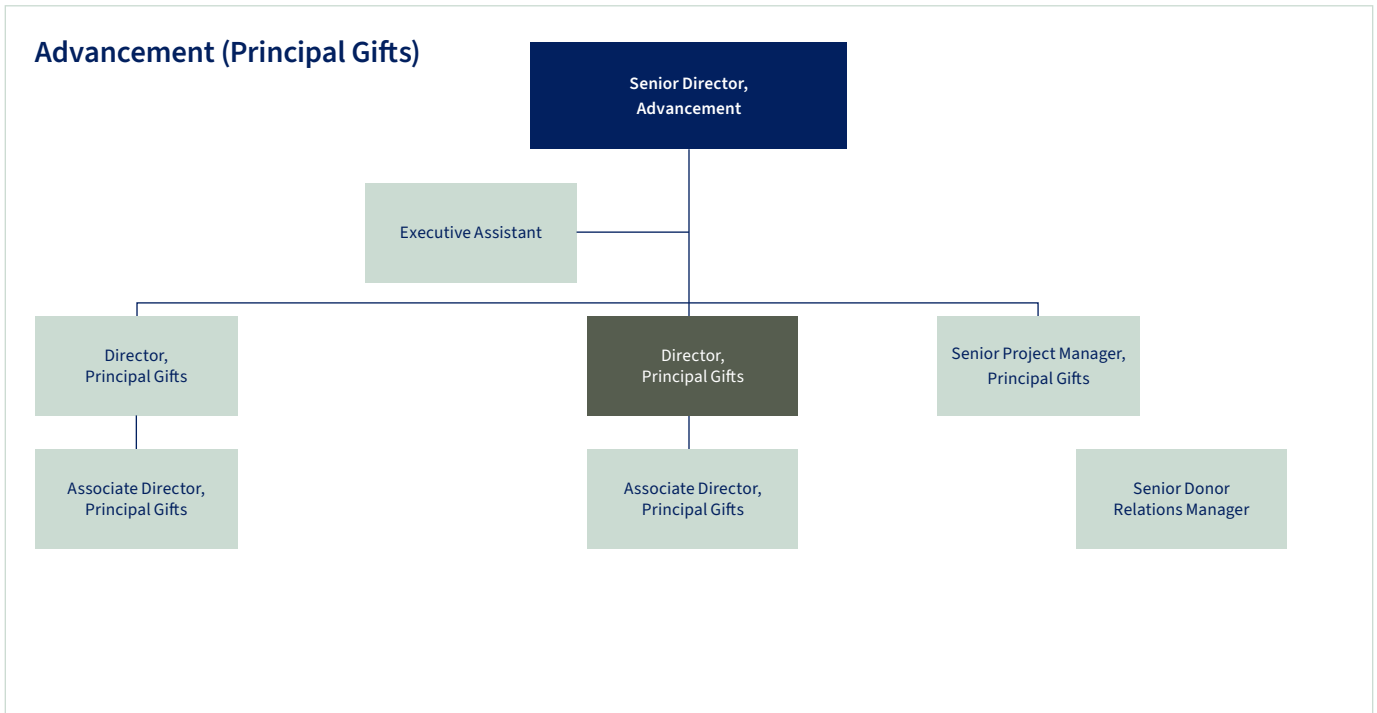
Advancement (Principal Gifts)

Senior Director, Advancement

Executive Assistant

Director, Principal Gifts

Director, Principal Gifts

Senior Project Manager, Principal Gifts

Associate Director, Principal Gifts

Associate Director, Principal Gifts

Senior Donor Relations Manager